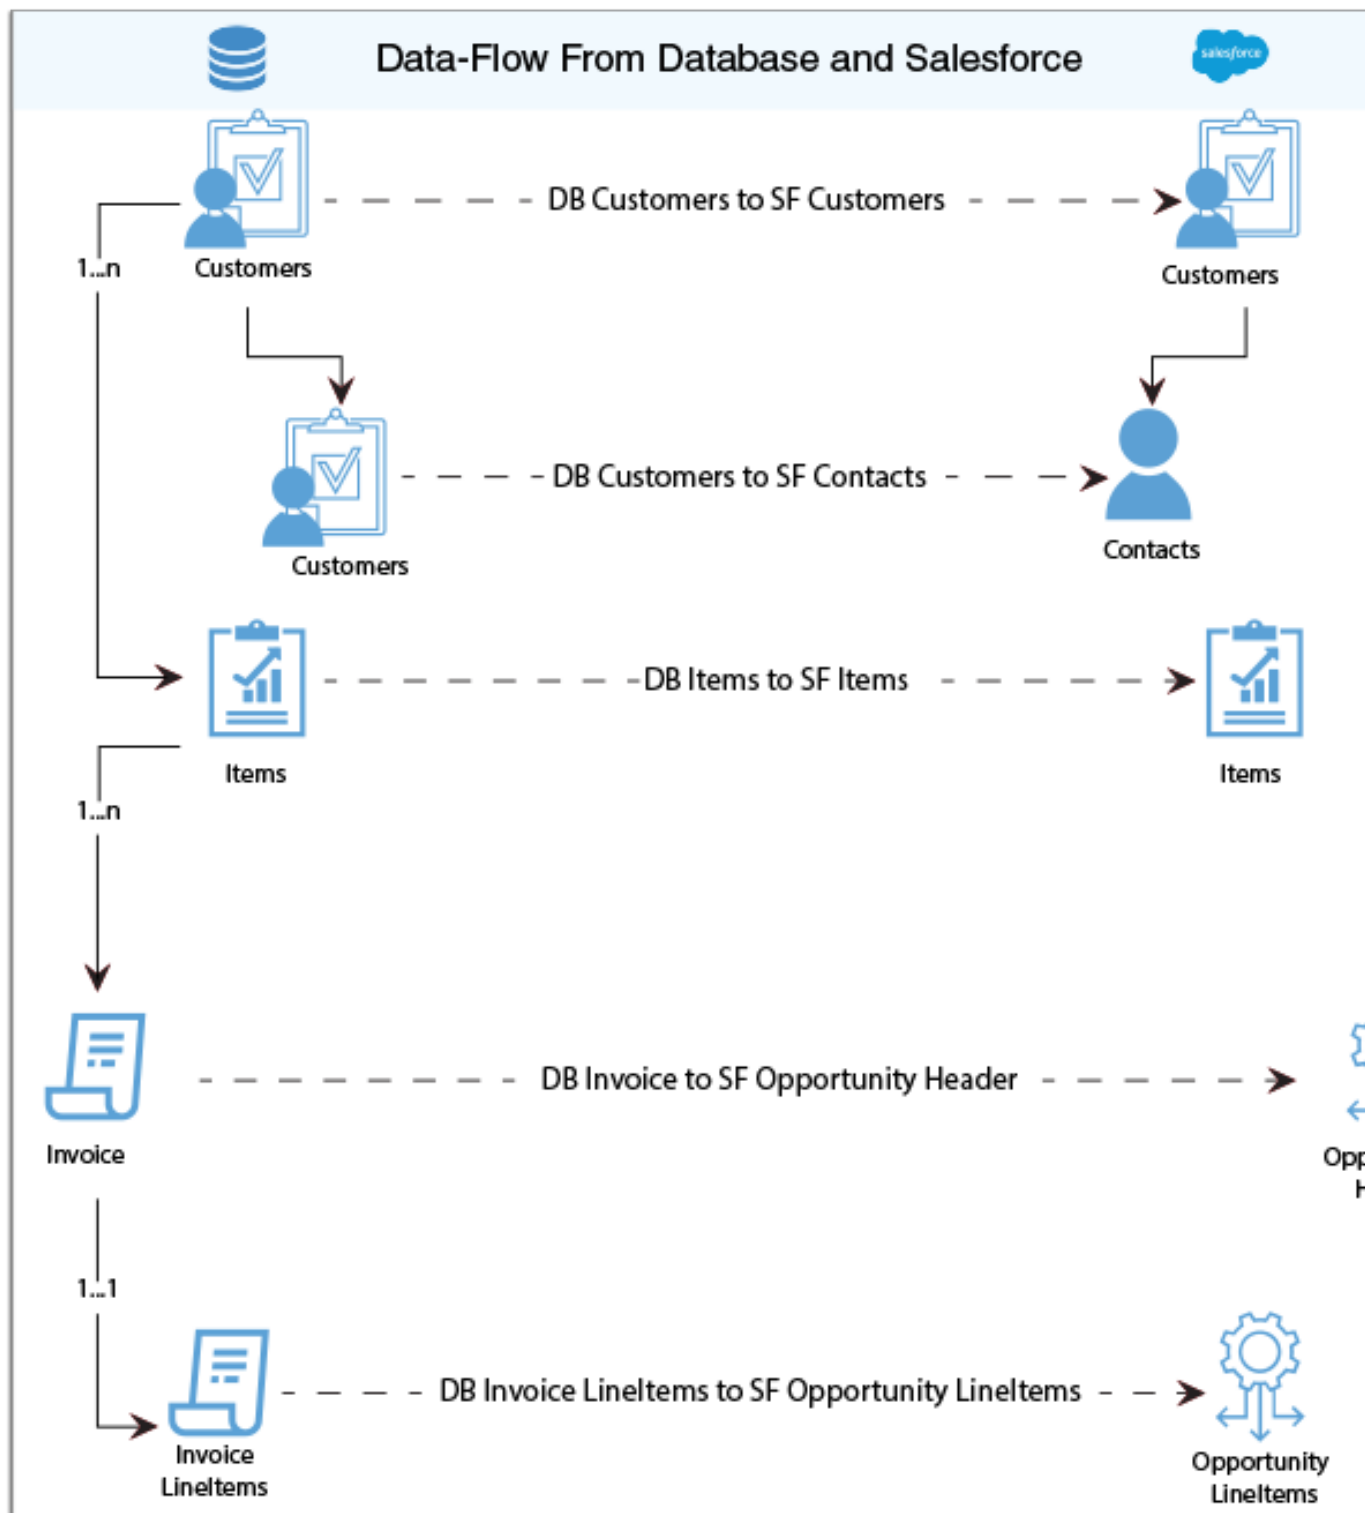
Data-Flow From Database and Salesforce

salesforce

DB Customers to SF Customers

1...n

Customers

Customers

DB Customers to SF Contacts

Customers

Contacts

DB Items to SF Items

Items

Items

1...n

DB Invoice to SF Opportunity Header

Invoice

Opp

H

1...1

DB Invoice LineItems to SF Opportunity LineItems

Invoice LineItems

Opportunity LineItems